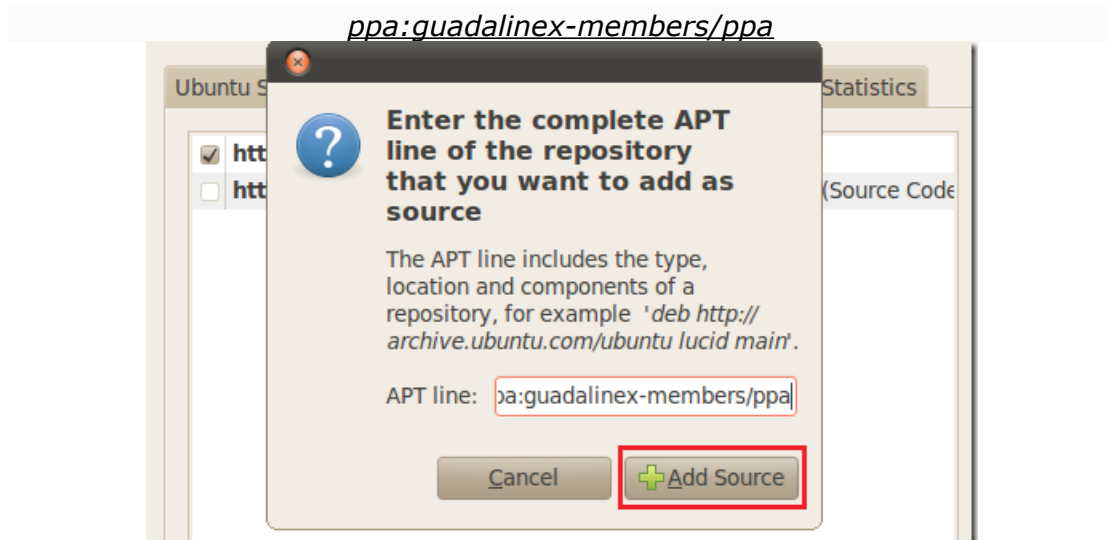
ppa:guadalinex-members/ppa

Ubuntu S

Statistics

htt

htt

(Source Code

Enter the complete APT line of the repository that you want to add as source

The APT line includes the type, location and components of a repository, for example '*deb http://archive.ubuntu.com/ubuntu lucid main*'.

APT line: ɔa:guadalinex-members/ppa

Cancel

Add Source